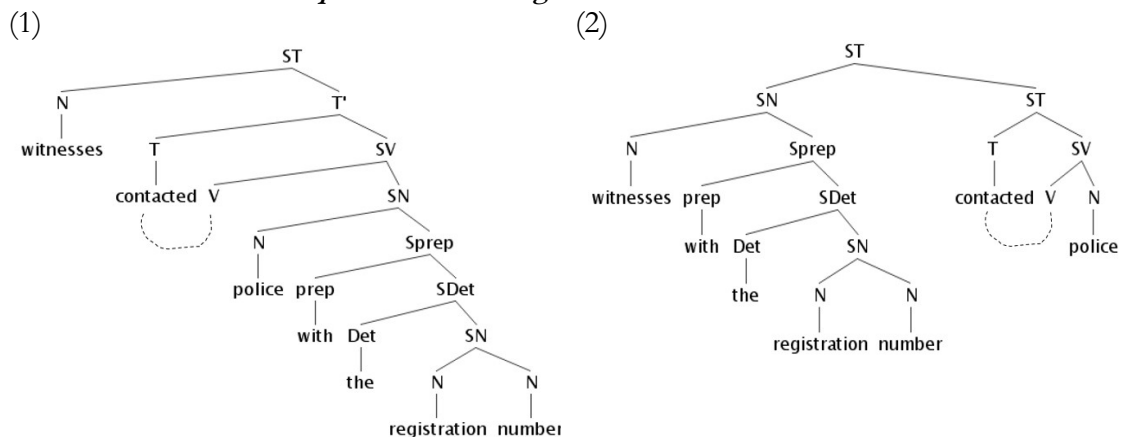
(1)

ST
N
witnesses
T'
T
contacted
SV
V
SN
N
police
Sprep
prep
with
SDet
Det
the
SN
N
registration
N
number

(2)

ST
SN
N
witnesses
Sprep
prep
with
SDet
Det
the
SN
N
registration
N
number
ST
T
contacted
SV
V
N
police